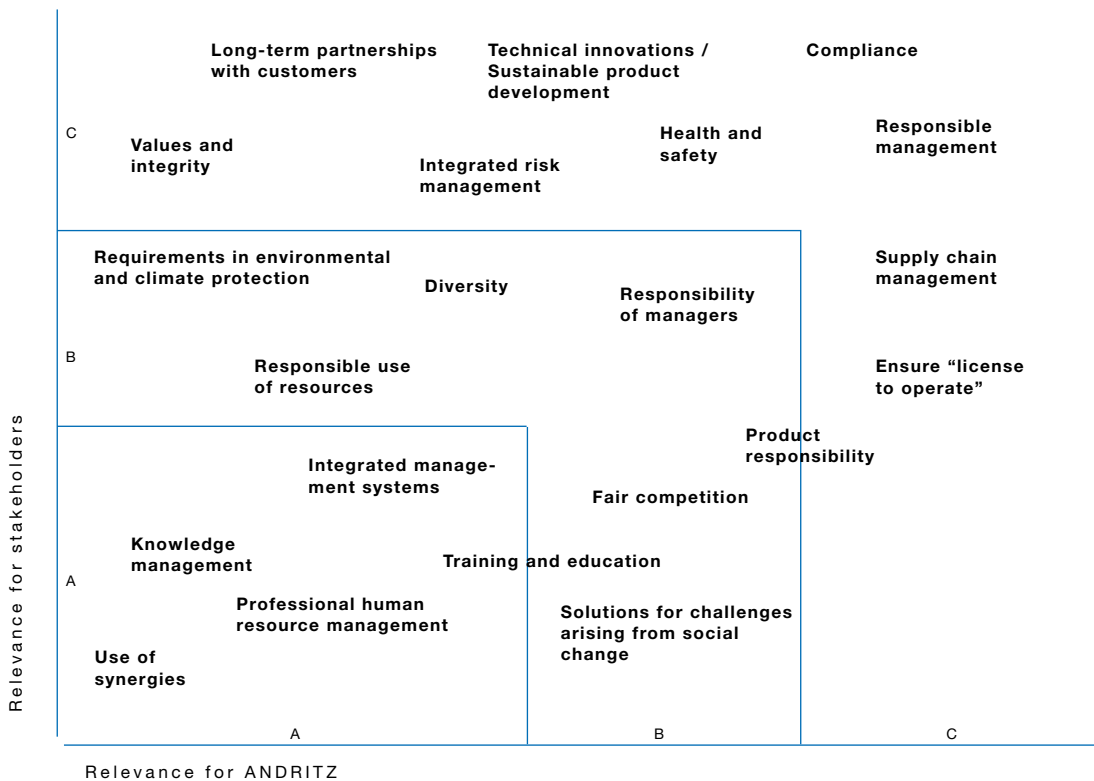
Long-term partnerships with customers

Technical innovations / Sustainable product development

Compliance

C

Values and integrity

Integrated risk management

Health and safety

Responsible management

Requirements in environmental and climate protection

Diversity

Responsibility of managers

Supply chain management

B

Responsible use of resources

Ensure “license to operate”

Product responsibility

Integrated management systems

Fair competition

Knowledge management

Training and education

A

Professional human resource management

Solutions for challenges arising from social change

Use of synergies

Relevance for stakeholders

A

B

C

Relevance for ANDRITZ